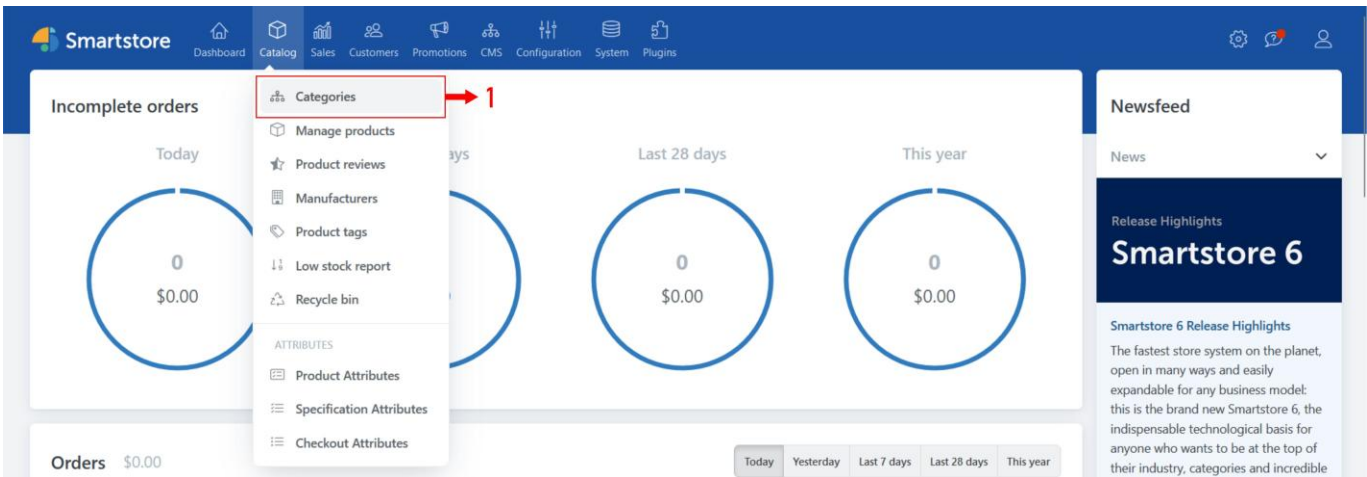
Smartstore Dashboard Catalog Sales Customers Promotions CMS Configuration System Plugins

Categories
1
Manage products
Product reviews
Manufacturers
Product tags
Low stock report
Recycle bin
ATTRIBUTES
Product Attributes
Specification Attributes
Checkout Attributes

Incomplete orders

Today
0
$0.00

ays

Last 28 days
0
$0.00

This year
0
$0.00

Orders $0.00

Today Yesterday Last 7 days Last 28 days This year

Newsfeed

News

Release Highlights
Smartstore 6

Smartstore 6 Release Highlights

The fastest store system on the planet, open in many ways and easily expandable for any business model: this is the brand new Smartstore 6, the indispensable technological basis for anyone who wants to be at the top of their industry, categories and incredible